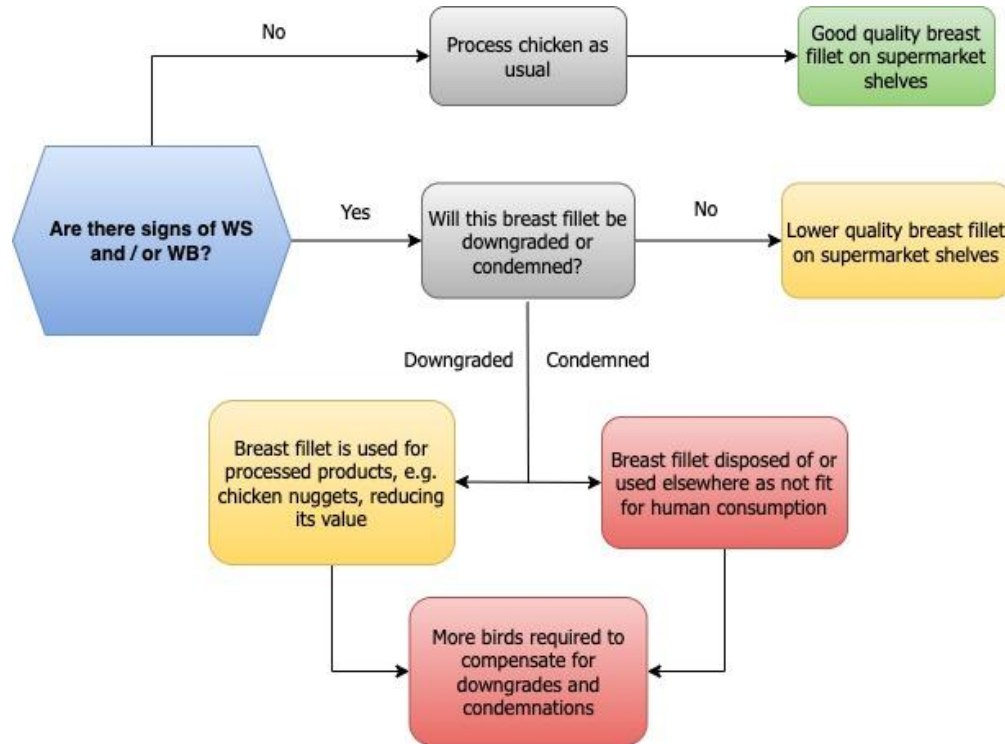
No

Process chicken as usual

Good quality breast fillet on supermarket shelves

Are there signs of WS and / or WB?

Yes

Will this breast fillet be downgraded or condemned?

No

Lower quality breast fillet on supermarket shelves

Downgraded

Condemned

Breast fillet is used for processed products, e.g. chicken nuggets, reducing its value

Breast fillet disposed of or used elsewhere as not fit for human consumption

More birds required to compensate for downgrades and condemnations